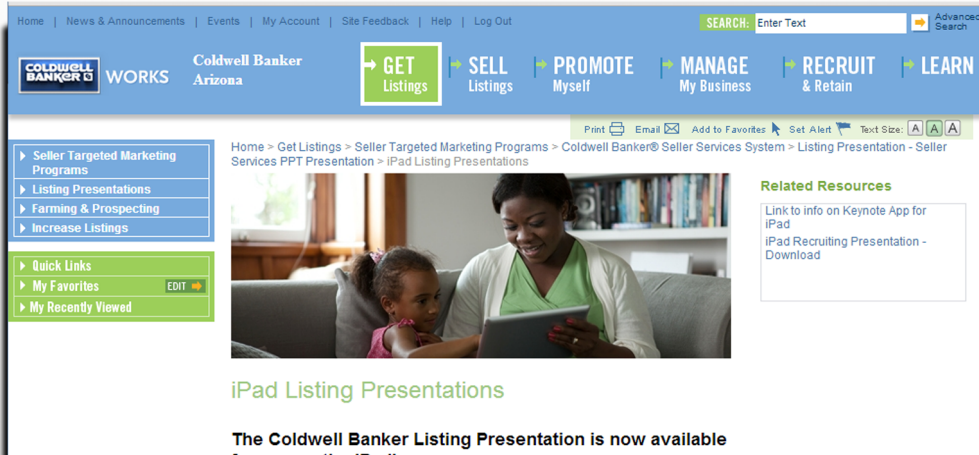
Home | News & Announcements | Events | My Account | Site Feedback | Help | Log Out

SEARCH: Enter Text

Advanced Search

COLDWELL BANKER WORKS

Coldwell Banker Arizona

GET Listings

SELL Listings

PROMOTE Myself

MANAGE My Business

RECRUIT & Retain

LEARN

Print Email Add to Favorites Set Alert Text Size: A A A

Seller Targeted Marketing Programs

Listing Presentations

Farming & Prospecting

Increase Listings

Quick Links

My Favorites EDIT

My Recently Viewed

Home > Get Listings > Seller Targeted Marketing Programs > Coldwell Banker® Seller Services System > Listing Presentation - Seller Services PPT Presentation > iPad Listing Presentations

Related Resources

Link to info on Keynote App for iPad

iPad Recruiting Presentation - Download

iPad Listing Presentations

The Coldwell Banker Listing Presentation is now available